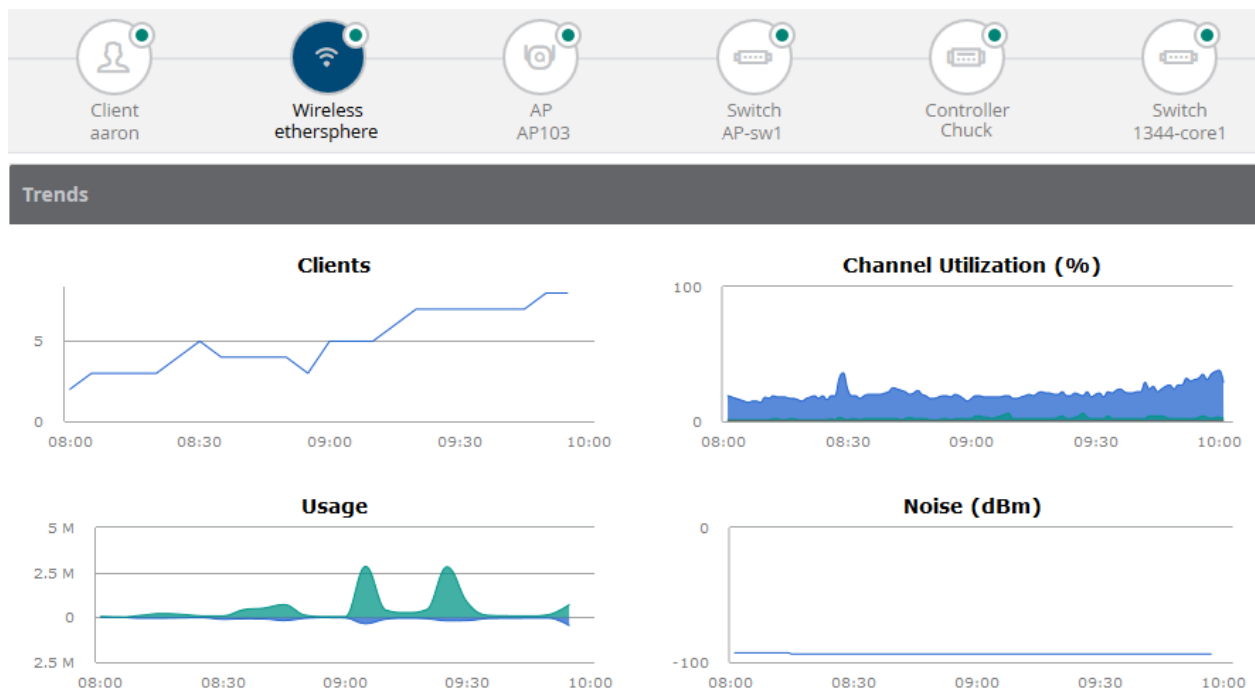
Client
aaron

Wireless
ethersphere

AP
AP103

Switch
AP-sw1

Controller
Chuck

Switch
1344-core1

Trends

Clients

5
0
08:00 08:30 09:00 09:30 10:00

Channel Utilization (%)

100
0
08:00 08:30 09:00 09:30 10:00

Usage

5 M
2.5 M
0
2.5 M
08:00 08:30 09:00 09:30 10:00

Noise (dBm)

0
-100
08:00 08:30 09:00 09:30 10:00